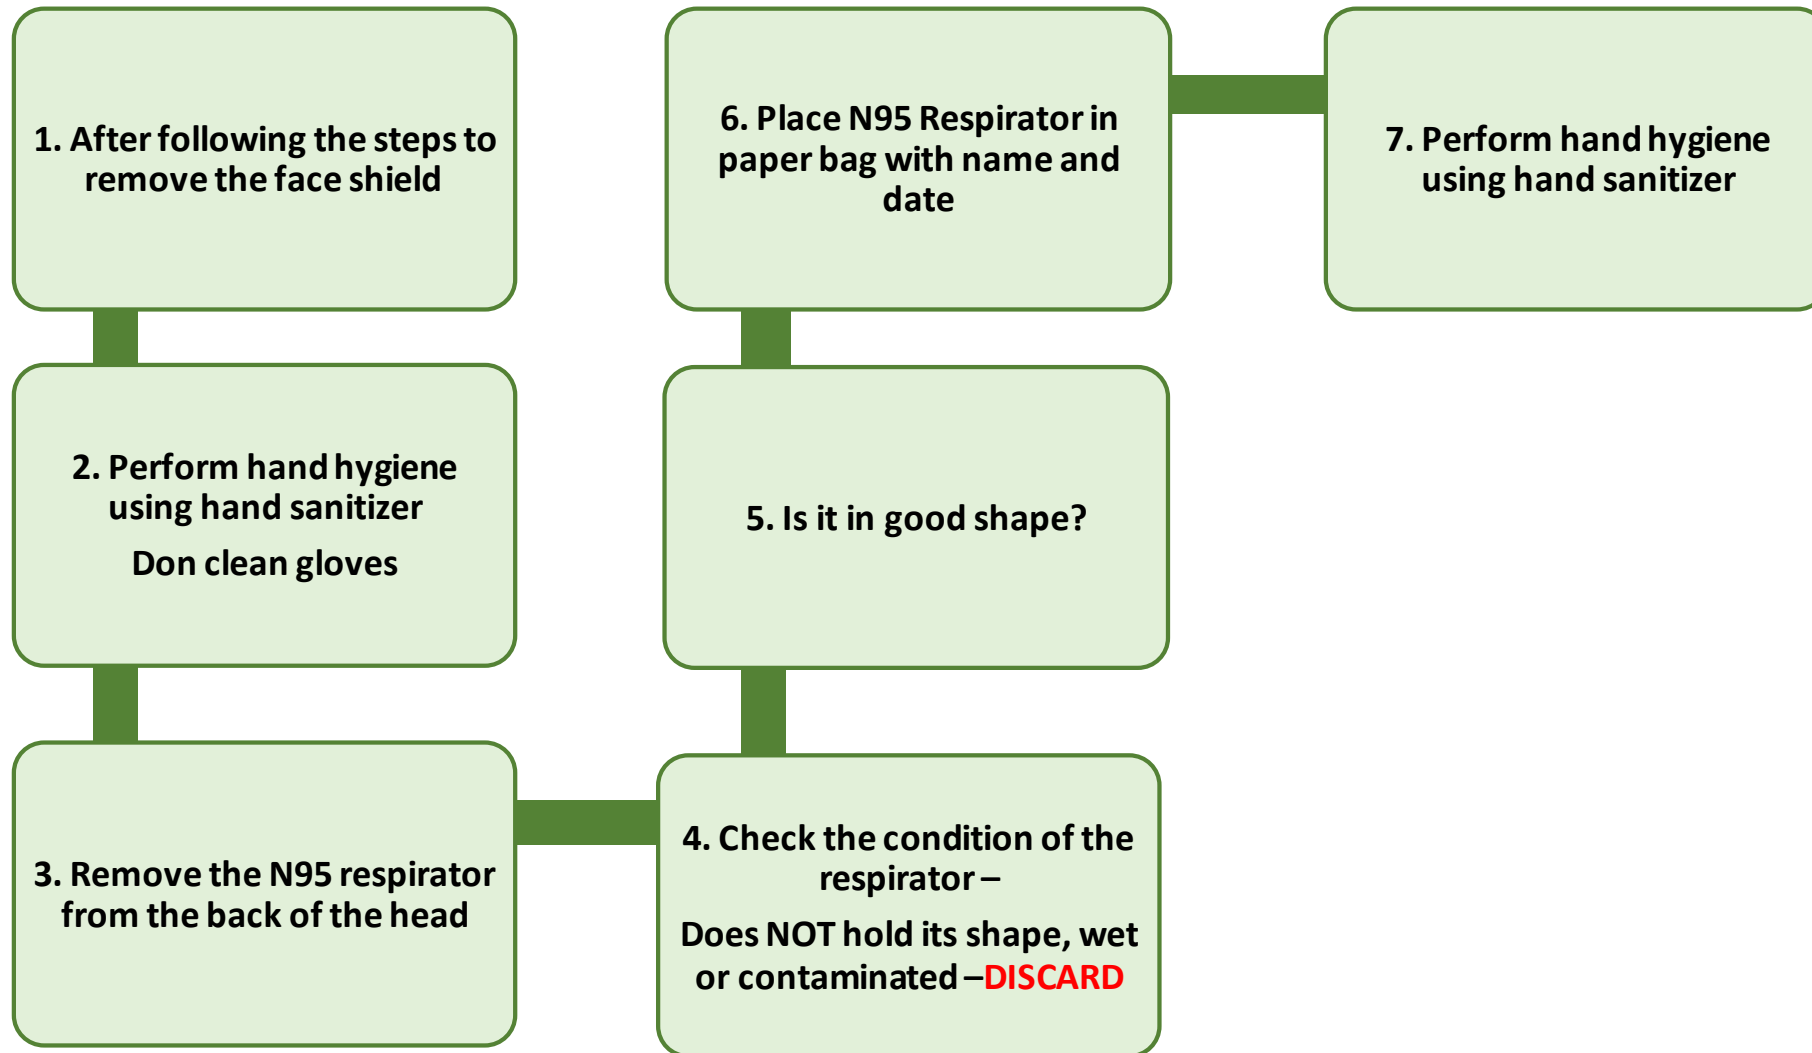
1. After following the steps to remove the face shield

2. Perform hand hygiene using hand sanitizer

Don clean gloves

3. Remove the N95 respirator from the back of the head

4. Check the condition of the respirator –

Does NOT hold its shape, wet or contaminated – DISCARD

5. Is it in good shape?

6. Place N95 Respirator in paper bag with name and date

7. Perform hand hygiene using hand sanitizer